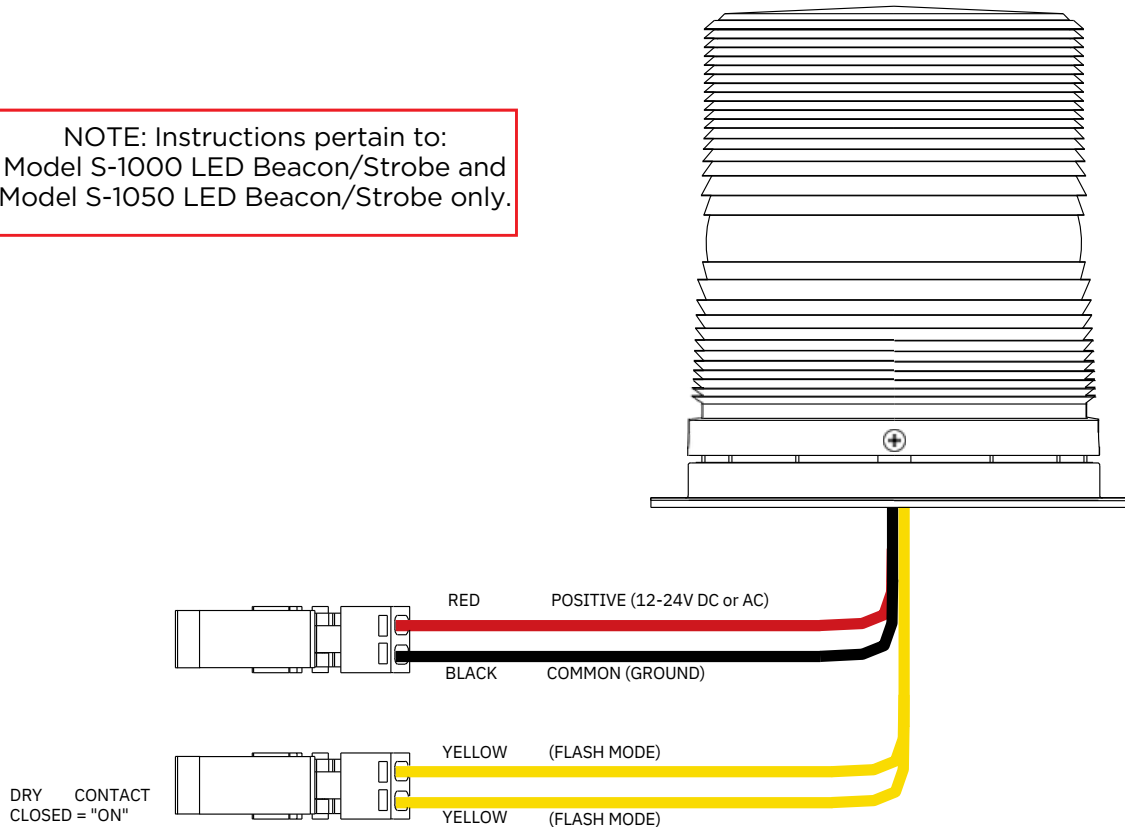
NOTE: Instructions pertain to:
Model S-1000 LED Beacon/Strobe and
Model S-1050 LED Beacon/Strobe only.

RED POSITIVE (12-24V DC or AC)

BLACK COMMON (GROUND)

YELLOW (FLASH MODE)

DRY CONTACT
CLOSED = "ON"

YELLOW (FLASH MODE)